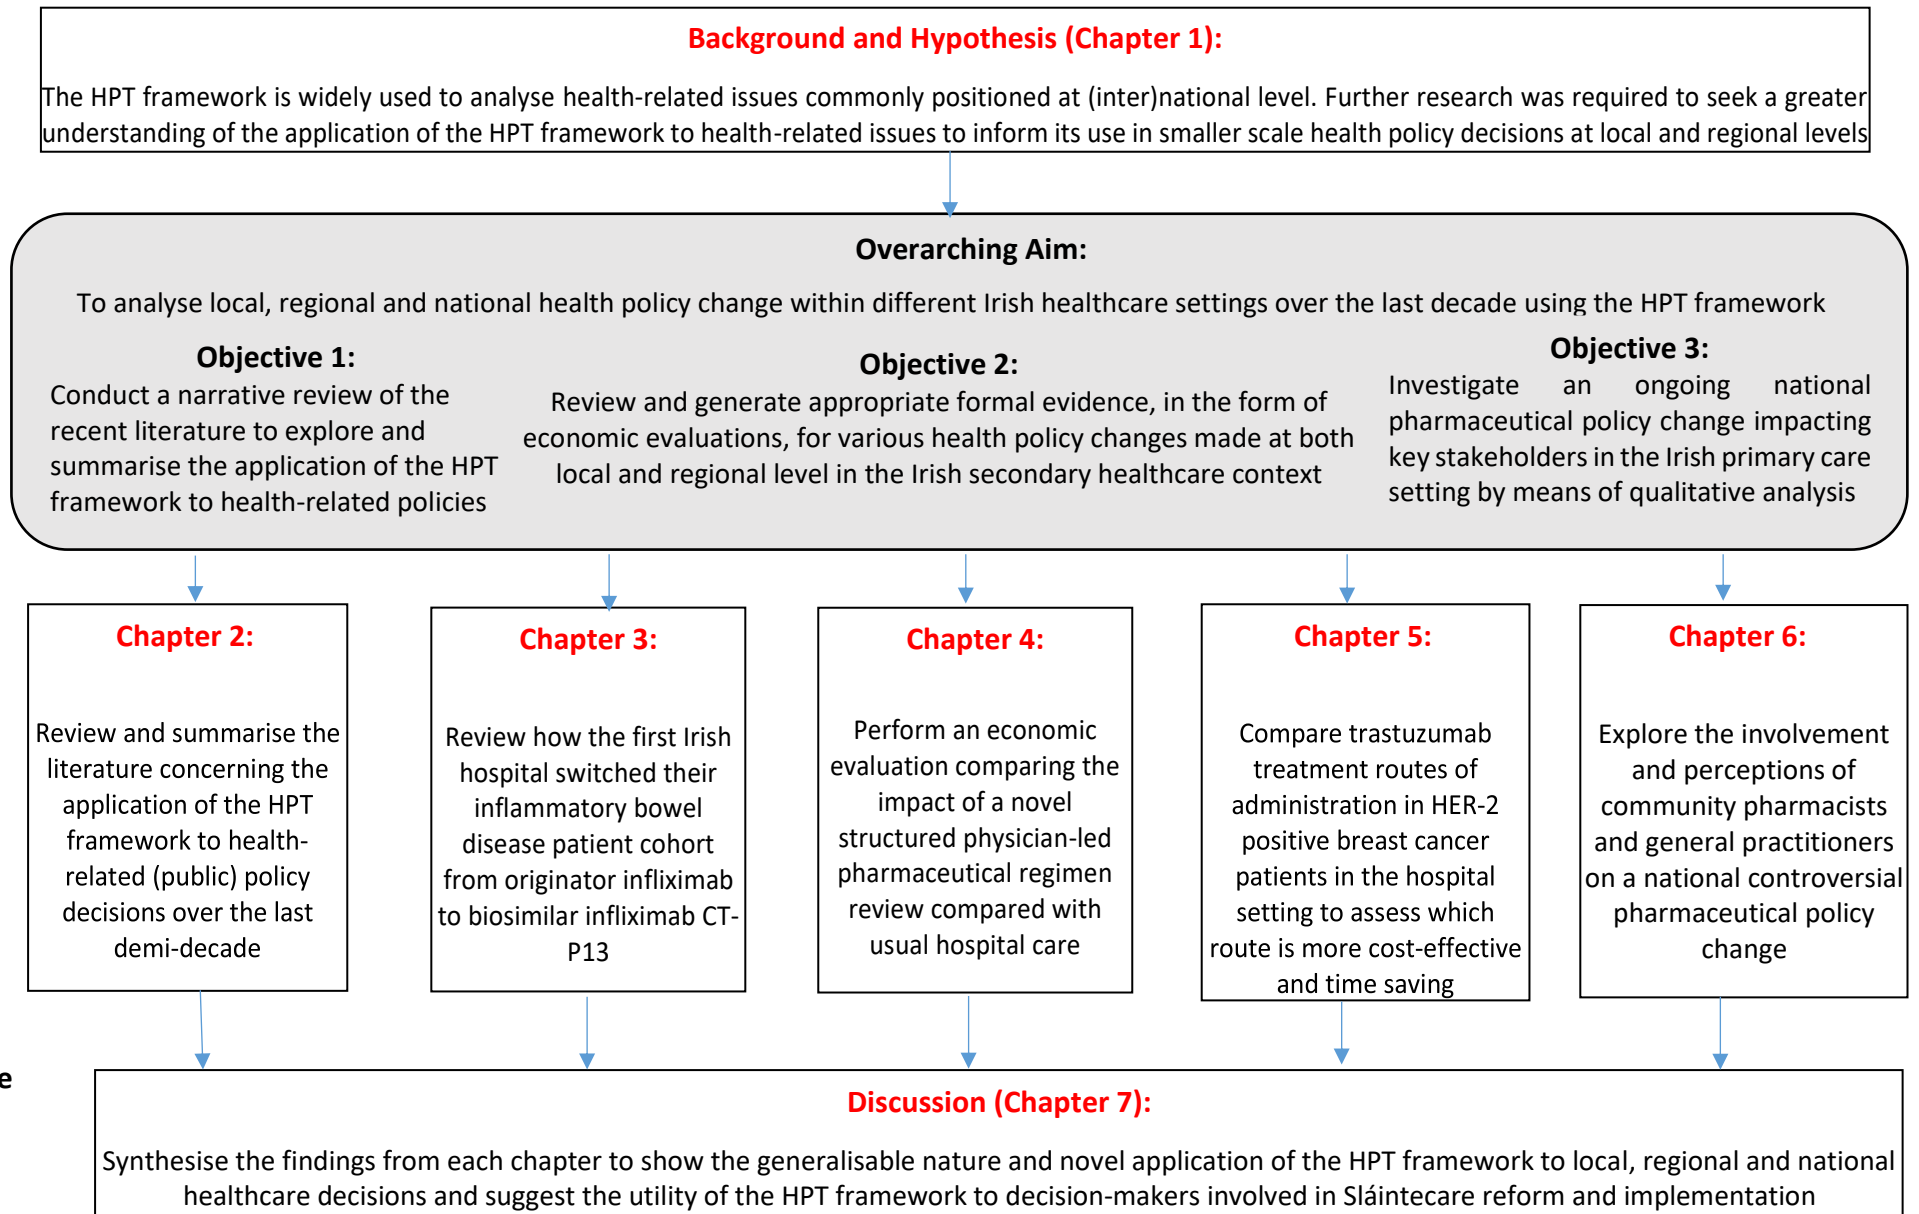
Background and Hypothesis (Chapter 1):

The HPT framework is widely used to analyse health-related issues commonly positioned at (inter)national level. Further research was required to seek a greater understanding of the application of the HPT framework to health-related issues to inform its use in smaller scale health policy decisions at local and regional levels

Overarching Aim:

To analyse local, regional and national health policy change within different Irish healthcare settings over the last decade using the HPT framework

Objective 1:
Conduct a narrative review of the recent literature to explore and summarise the application of the HPT framework to health-related policies

Objective 2:
Review and generate appropriate formal evidence, in the form of economic evaluations, for various health policy changes made at both local and regional level in the Irish secondary healthcare context

Objective 3:
Investigate an ongoing national pharmaceutical policy change impacting key stakeholders in the Irish primary care setting by means of qualitative analysis

Chapter 2:

Review and summarise the literature concerning the application of the HPT framework to health-related (public) policy decisions over the last demi-decade

Chapter 3:

Review how the first Irish hospital switched their inflammatory bowel disease patient cohort from originator infliximab to biosimilar infliximab CT-P13

Chapter 4:

Perform an economic evaluation comparing the impact of a novel structured physician-led pharmaceutical regimen review compared with usual hospital care

Chapter 5:

Compare trastuzumab treatment routes of administration in HER-2 positive breast cancer patients in the hospital setting to assess which route is more cost-effective and time saving

Chapter 6:

Explore the involvement and perceptions of community pharmacists and general practitioners on a national controversial pharmaceutical policy change

e

Discussion (Chapter 7):

Synthesise the findings from each chapter to show the generalisable nature and novel application of the HPT framework to local, regional and national healthcare decisions and suggest the utility of the HPT framework to decision-makers involved in Sláintecare reform and implementation